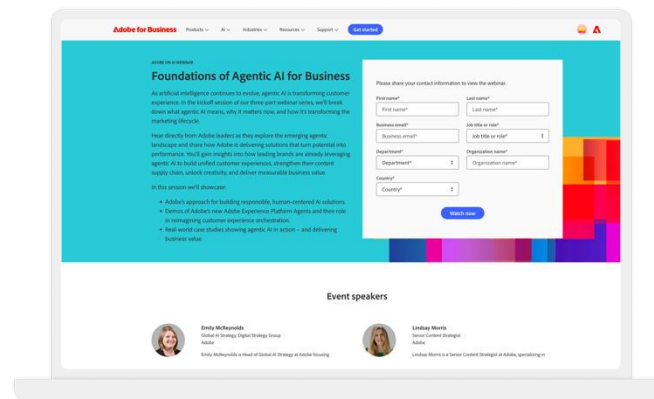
Adobe for Business Products AI Industries Resources Support Get started

ADOBE ON AI WEBINAR

Foundations of Agentic AI for Business

As artificial intelligence continues to evolve, agentic AI is transforming customer experience. In the kickoff session of our three-part webinar series, we'll break down what agentic AI means, why it matters now, and how it's transforming the marketing lifecycle.

Hear directly from Adobe leaders as they explore the emerging agentic landscape and share how Adobe is delivering solutions that turn potential into performance. You'll gain insights into how leading brands are already leveraging agentic AI to build unified customer experiences, strengthen their content supply chain, unlock creativity, and deliver measurable business value.

In this session we'll showcase:

• Adobe's approach for building responsible, human-centered AI solutions.
• Demos of Adobe's new Adobe Experience Platform Agents and their role in reimagining customer experience orchestration.
• Real-world case studies showing agentic AI in action – and delivering business value.

Please share your contact information to view the webinar.

First name* First name*
Last name* Last name*
Business email* Business email*
Job title or role* Job title or role*
Department* Department*
Organization name* Organization name*
Country* Country*

Watch now

Event speakers

Emily McReynolds
Global AI Strategy, Digital Strategy Group
Adobe
Emily McReynolds is Head of Global AI Strategy at Adobe focusing

Lindsay Morris
Senior Content Strategist
Adobe
Lindsay Morris is a Senior Content Strategist at Adobe, specializing in